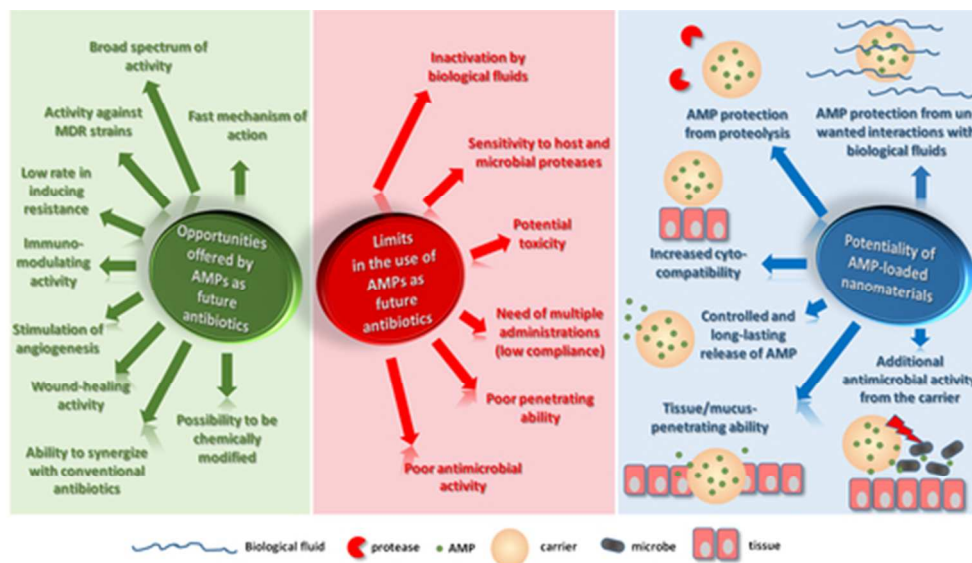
Opportunities offered by AMPs as future antibiotics

Broad spectrum of activity

Activity against MDR strains

Fast mechanism of action

Low rate in inducing resistance

Immunomodulating activity

Stimulation of angiogenesis

Wound-healing activity

Possibility to be chemically modified

Ability to synergize with conventional antibiotics

Limits in the use of AMPs as future antibiotics

Inactivation by biological fluids

Sensitivity to host and microbial proteases

Potential toxicity

Need of multiple administrations (low compliance)

Poor penetrating ability

Poor antimicrobial activity

Potentiality of AMP-loaded nanomaterials

AMP protection from proteolysis

AMP protection from un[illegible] wanted interactions with biological fluids

Increased cytocompatibility

Controlled and long-lasting release of AMP

Additional antimicrobial activity from the carrier

Tissue/mucus-penetrating ability

Biological fluid protease AMP carrier microbe tissue